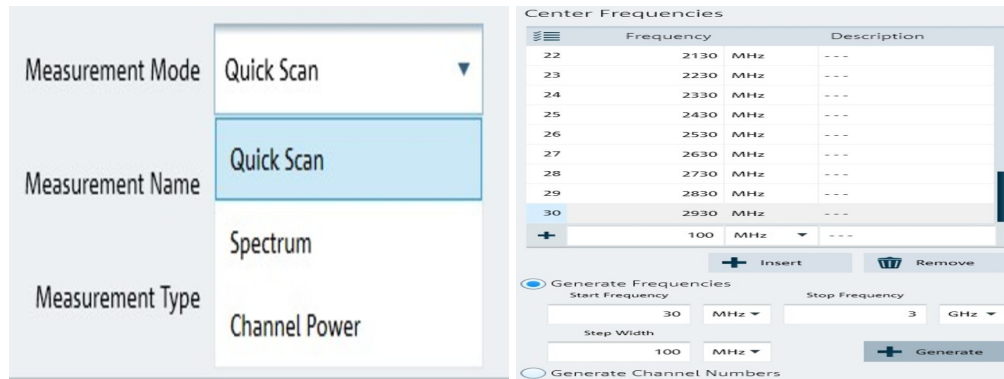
Measurement Mode

Quick Scan ▼

Quick Scan

Measurement Name

Spectrum

Measurement Type

Channel Power

Center Frequencies

| | Frequency | | Description |
|---|---|---|---|
| 22 | 2130 | MHz | - - - |
| 23 | 2230 | MHz | - - - |
| 24 | 2330 | MHz | - - - |
| 25 | 2430 | MHz | - - - |
| 26 | 2530 | MHz | - - - |
| 27 | 2630 | MHz | - - - |
| 28 | 2730 | MHz | - - - |
| 29 | 2830 | MHz | - - - |
| 30 | 2930 | MHz | - - - |
| + | 100 | MHz ▼ | - - - |

Insert

Remove

Generate Frequencies

Start Frequency

30 MHz ▼

Stop Frequency

3 GHz ▼

Step Width

100 MHz ▼

Generate

Generate Channel Numbers